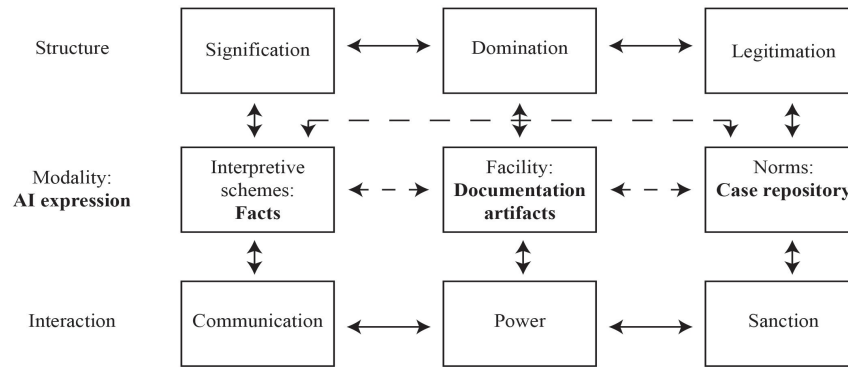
Structure

Signification

Domination

Legitimation

Modality:
**AI expression**

Interpretive schemes:
**Facts**

Facility:
**Documentation artifacts**

Norms:
**Case repository**

Interaction

Communication

Power

Sanction